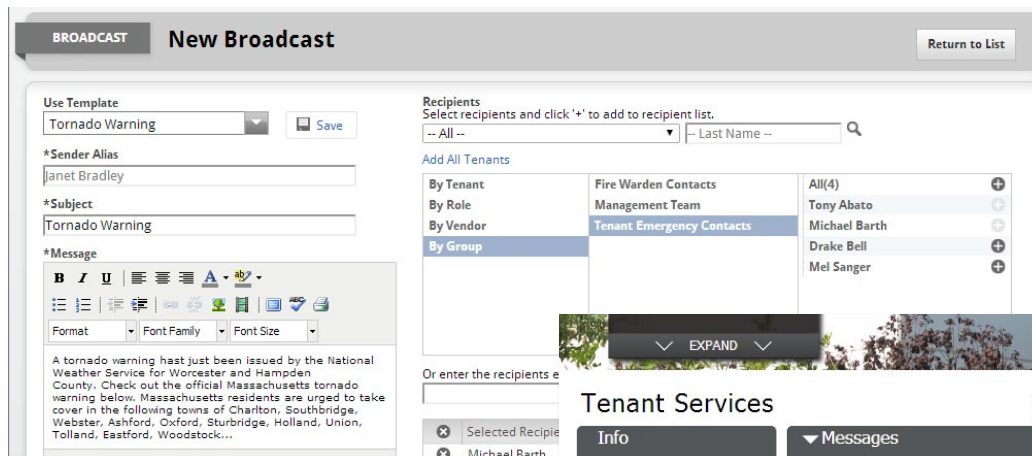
BROADCAST New Broadcast

Return to List

Use Template
Tornado Warning
Save

*Sender Alias
Janet Bradley

*Subject
Tornado Warning

*Message

B I U

Format
Font Family
Font Size

A tornado warning hast just been issued by the National Weather Service for Worcester and Hampden County. Check out the official Massachusetts tornado warning below. Massachusetts residents are urged to take cover in the following towns of Charlton, Southbridge, Webster, Ashford, Oxford, Sturbridge, Holland, Union, Tolland, Eastford, Woodstock...

Recipients
Select recipients and click '+' to add to recipient list.
-- All --
-- Last Name --

Add All Tenants

| By Tenant | Fire Warden Contacts | All(4) |
|---|---|---|
| By Role | Management Team | Tony Abato |
| By Vendor | Tenant Emergency Contacts | Michael Barth |
| By Group | | Drake Bell |
| | | Mel Sanger |

Or enter the recipients e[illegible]

Selected Recipie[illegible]
Michael Barth

EXPAND

Tenant Services

Info

Messages